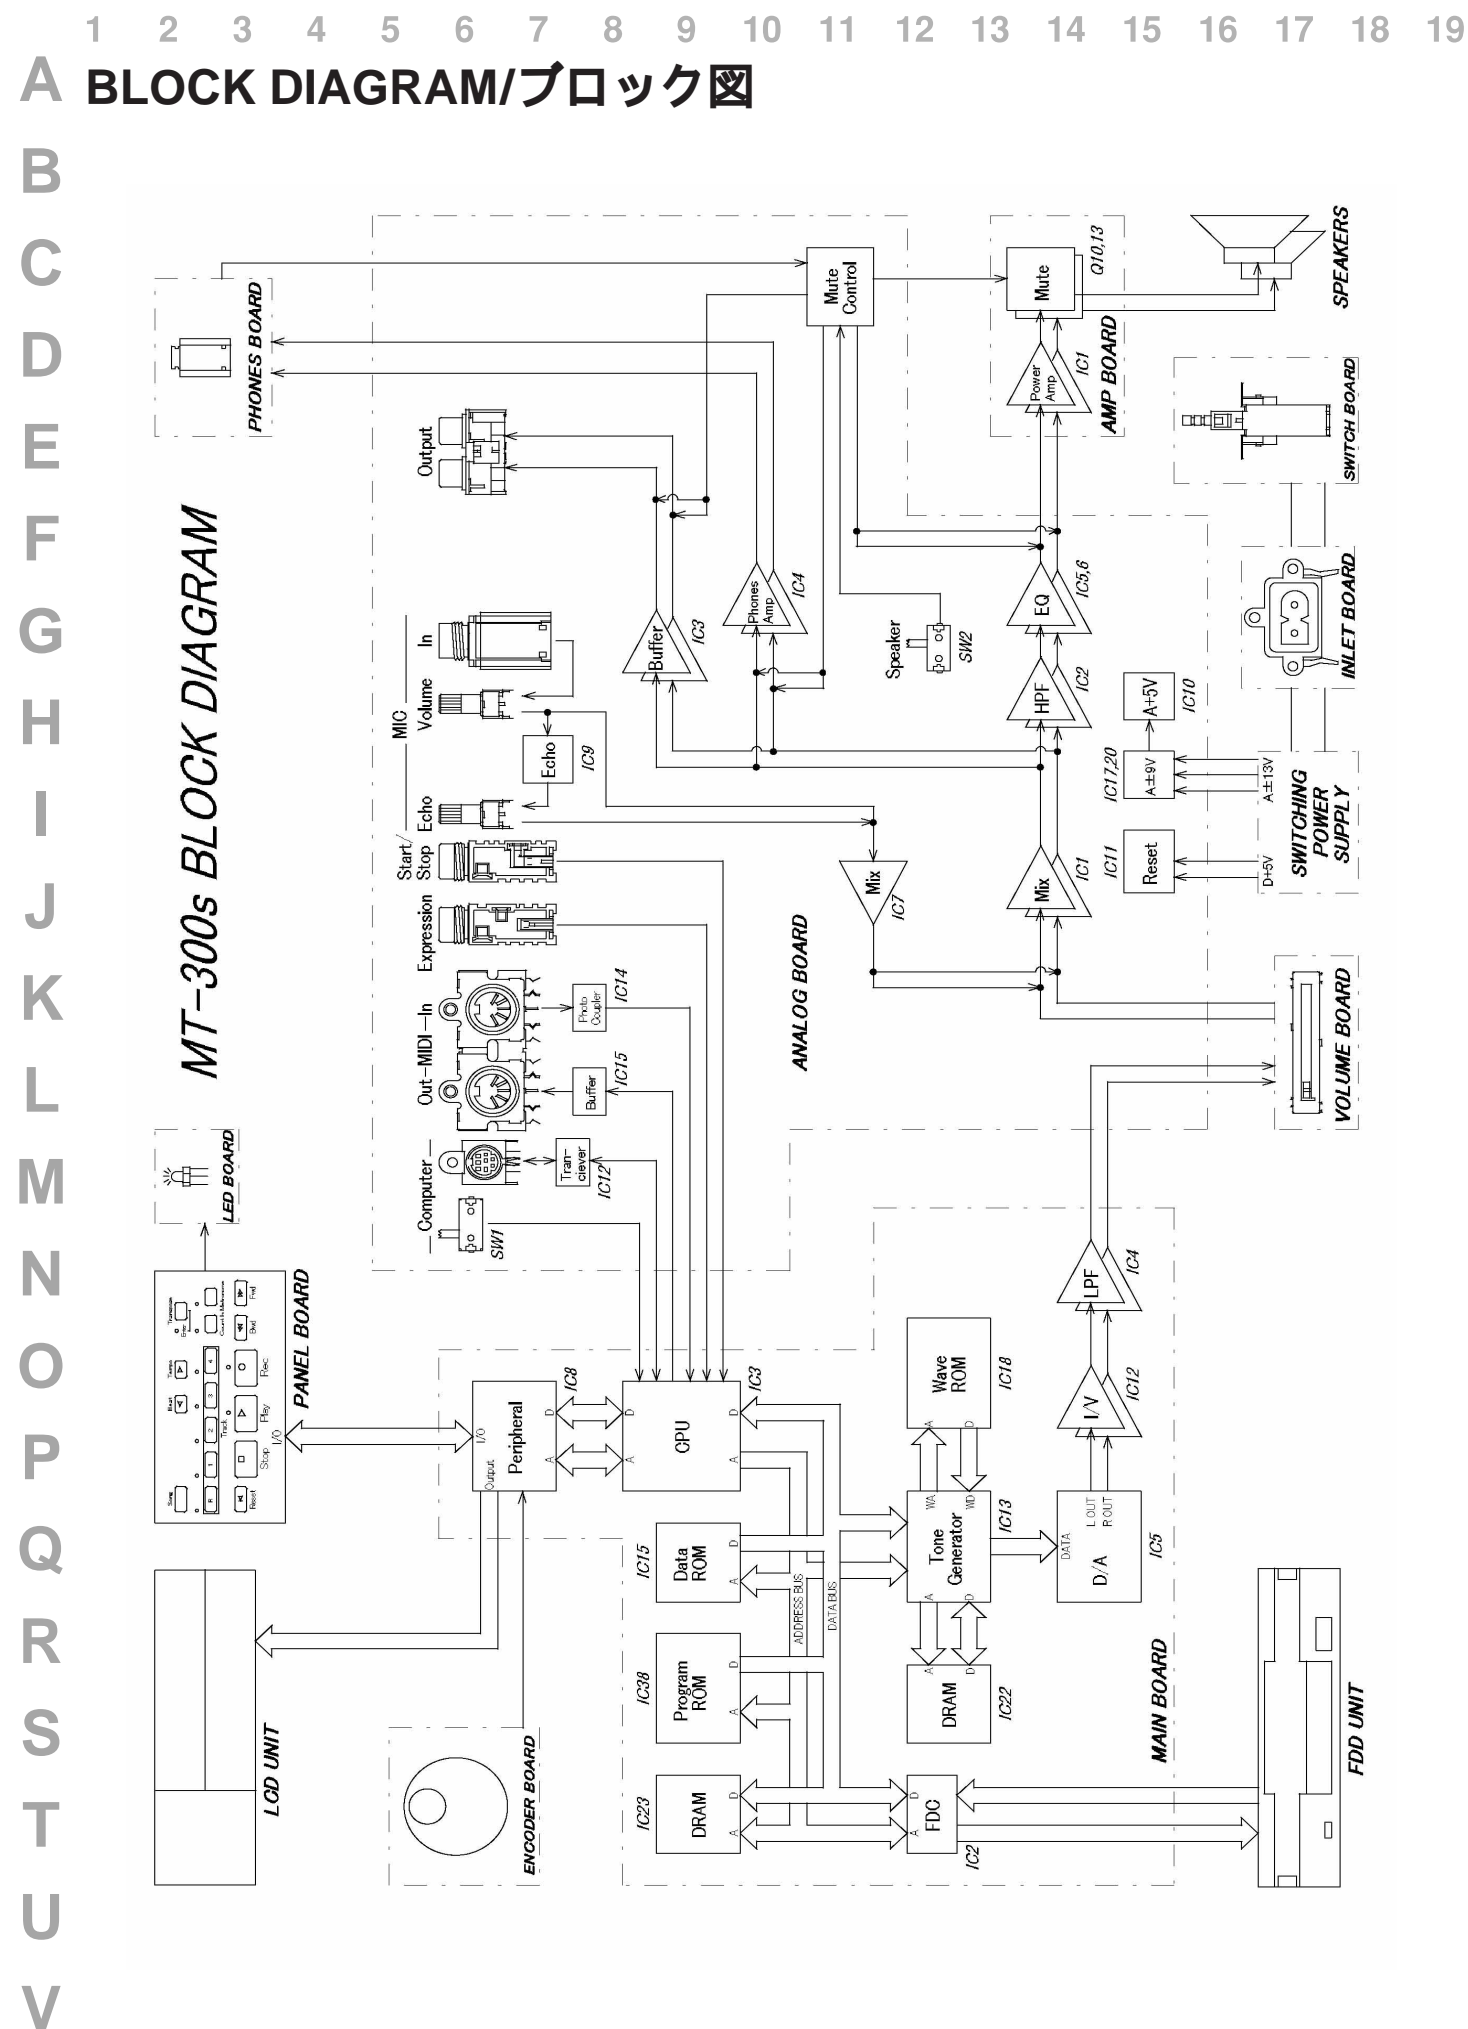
1 2 3 4 5 6 7 8 9 10 11 12 13 14 15 16 17 18 19

A BLOCK DIAGRAM/ブロック図

B
C
D
E
F
G
H
I
J
K
L
M
N
O
P
Q
R
S
T
U
V

MT-300s BLOCK DIAGRAM

PHONES BOARD

Mute Control

Mute

Q10,13

SPEAKERS

Power Amp

IC1

AMP BOARD

SWITCH BOARD

Output

Buffer

IC3

Phones Amp

IC4

Speaker

SW2

EQ

IC5,6

INLET BOARD

HPF

IC2

A+5V

IC10

MIC

In

Volume

Echo

IC9

Echo

A±9V

IC17,20

A±13V

SWITCHING POWER SUPPLY

Start/Stop

Mix

IC7

Mix

IC1

IC11

Reset

D+5V

Expression

Out-MIDI-In

Photo Coupler

IC14

ANALOG BOARD

VOLUME BOARD

Buffer

IC15

Computer

Tran-ciever

IC12

SW1

LED BOARD

LPF

IC4

PANEL BOARD

Song

Reset

Stop

Play

Rec

Track

Bwd

Fwd

Tempo

Transpose

I/O

Peripheral

Output

IC8

D

A

CPU

IC3

Wave ROM

IC18

I/V

IC12

Data ROM

IC15

ADDRESS BUS

DATA BUS

Tone Generator

IC13

WA

WD

DATA

L OUT

R OUT

D/A

IC5

LCD UNIT

Program ROM

IC38

DRAM

IC22

MAIN BOARD

ENCODER BOARD

DRAM

IC23

FDC

IC2

FDD UNIT